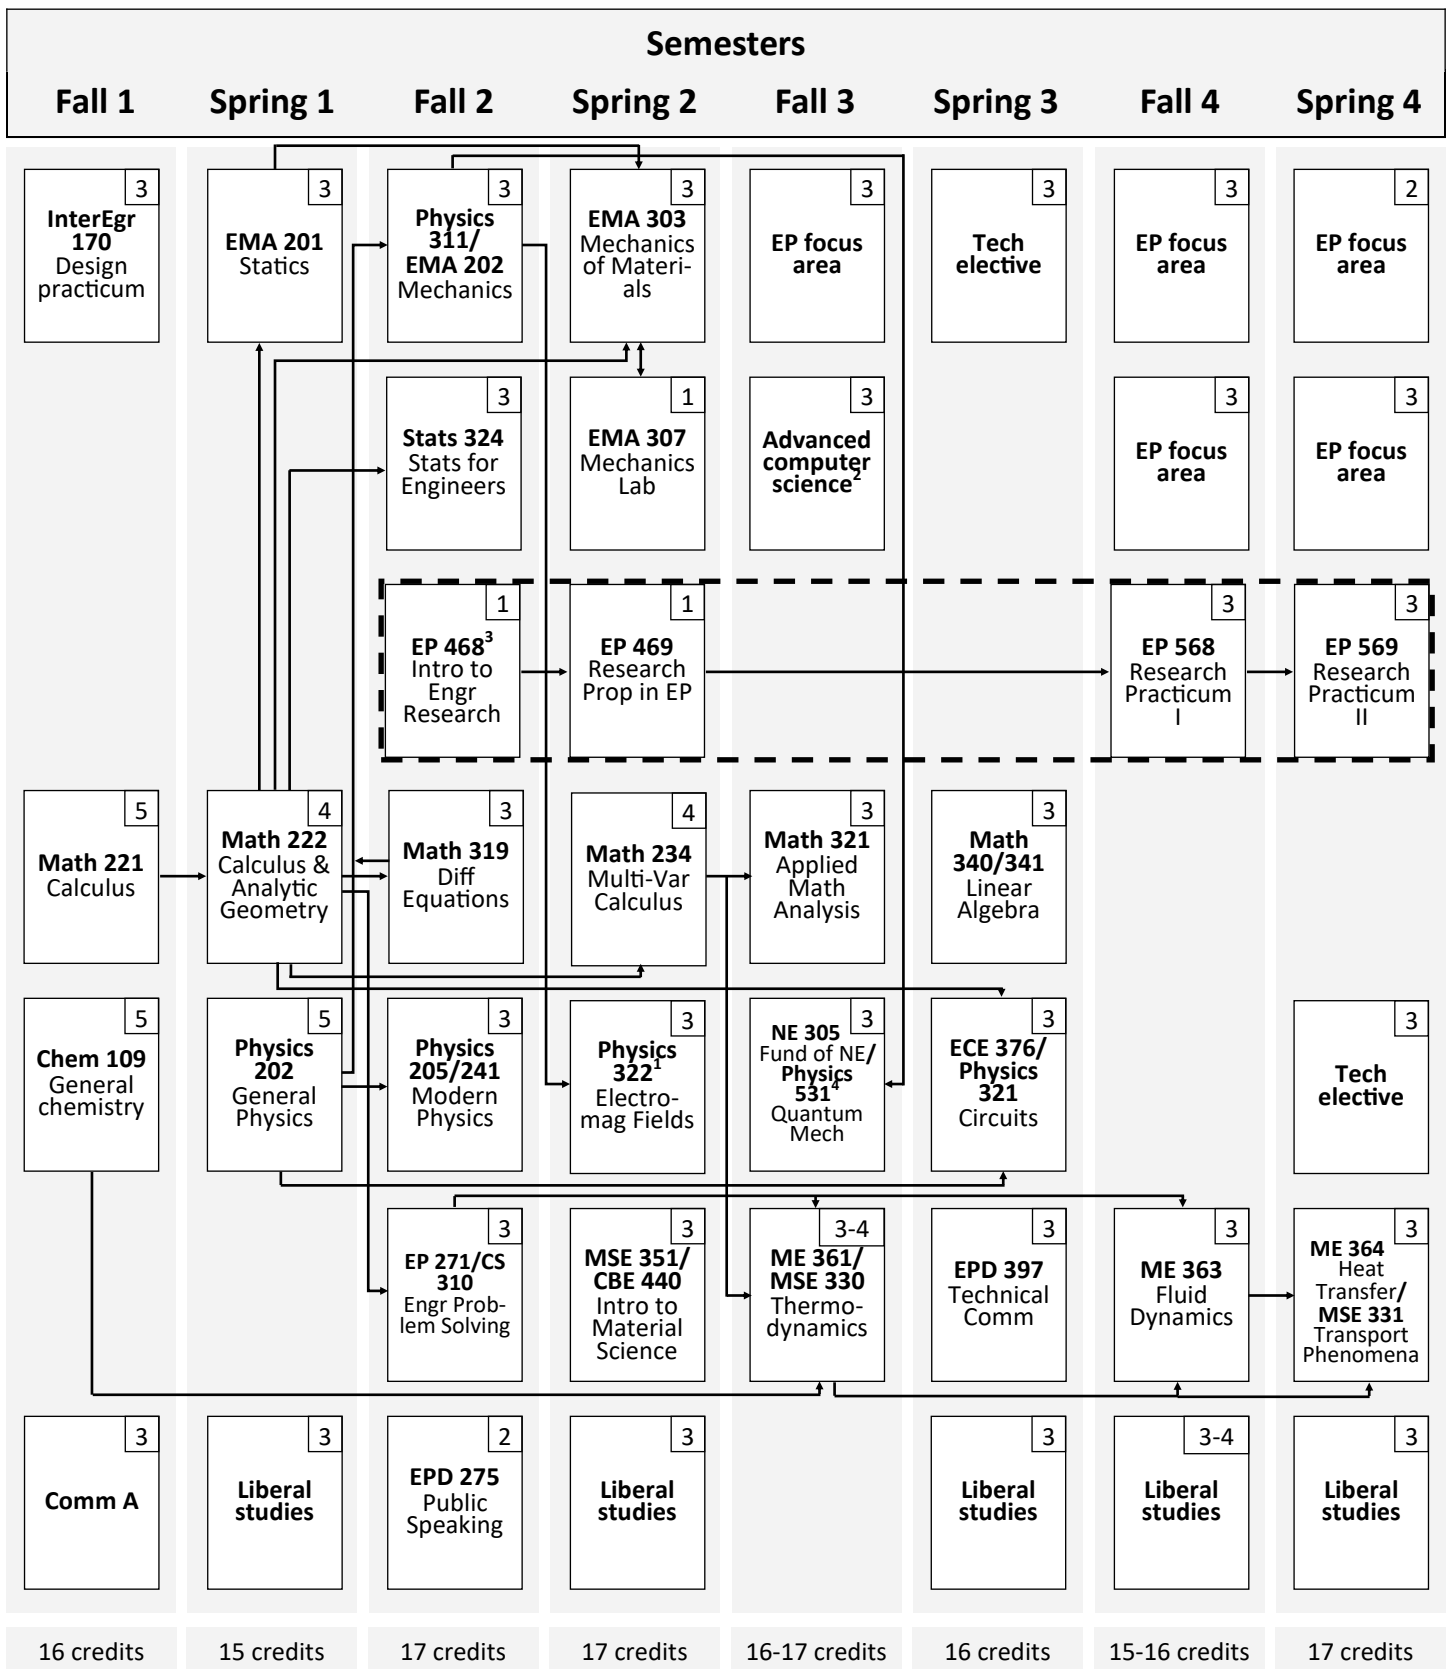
Semesters

Fall 1 | Spring 1 | Fall 2 | Spring 2 | Fall 3 | Spring 3 | Fall 4 | Spring 4

3 InterEgr 170 Design practicum

5 Math 221 Calculus

5 Chem 109 General chemistry

3 Comm A

16 credits

3 EMA 201 Statics

4 Math 222 Calculus & Analytic Geometry

5 Physics 202 General Physics

3 Liberal studies

15 credits

3 Physics 311/ EMA 202 Mechanics

3 Stats 324 Stats for Engineers

1 EP 468$^3$ Intro to Engr Research

3 Math 319 Diff Equations

3 Physics 205/241 Modern Physics

3 EP 271/CS 310 Engr Problem Solving

2 EPD 275 Public Speaking

17 credits

3 EMA 303 Mechanics of Materials

1 EMA 307 Mechanics Lab

1 EP 469 Research Prop in EP

4 Math 234 Multi-Var Calculus

3 Physics 322$^1$ Electromag Fields

3 MSE 351/ CBE 440 Intro to Material Science

3 Liberal studies

17 credits

3 EP focus area

3 Advanced computer science$^2$

3 Math 321 Applied Math Analysis

3 NE 305 Fund of NE/ Physics 531$^4$ Quantum Mech

3-4 ME 361/ MSE 330 Thermodynamics

16-17 credits

3 Tech elective

3 Math 340/341 Linear Algebra

3 ECE 376/ Physics 321 Circuits

3 EPD 397 Technical Comm

3 Liberal studies

16 credits

3 EP focus area

3 EP focus area

3 EP 568 Research Practicum I

3 ME 363 Fluid Dynamics

3-4 Liberal studies

15-16 credits

2 EP focus area

3 EP focus area

3 EP 569 Research Practicum II

3 Tech elective

3 ME 364 Heat Transfer/ MSE 331 Transport Phenomena

3 Liberal studies

17 credits